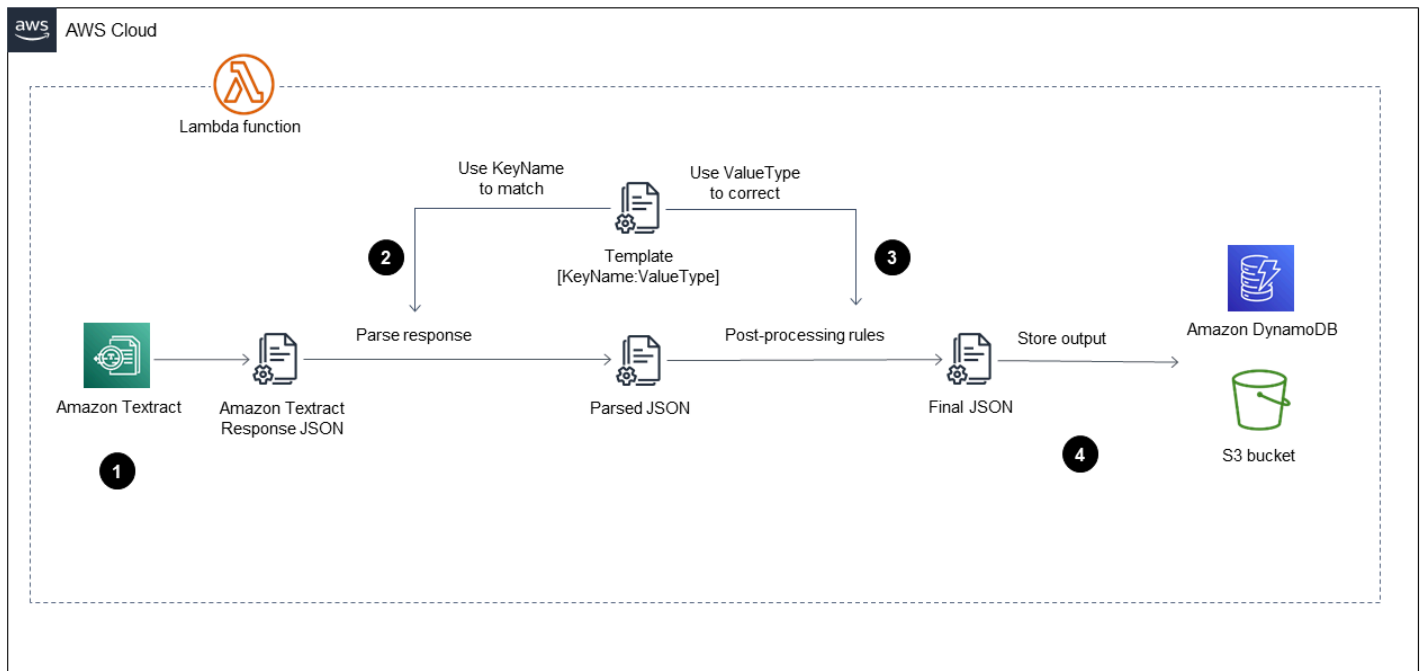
aws

AWS Cloud

Lambda function

Use KeyName to match

Use ValueType to correct

Template [KeyName:ValueType]

2

3

Parse response

Post-processing rules

Store output

Amazon DynamoDB

Amazon Textract

Amazon Textract Response JSON

Parsed JSON

Final JSON

S3 bucket

1

4